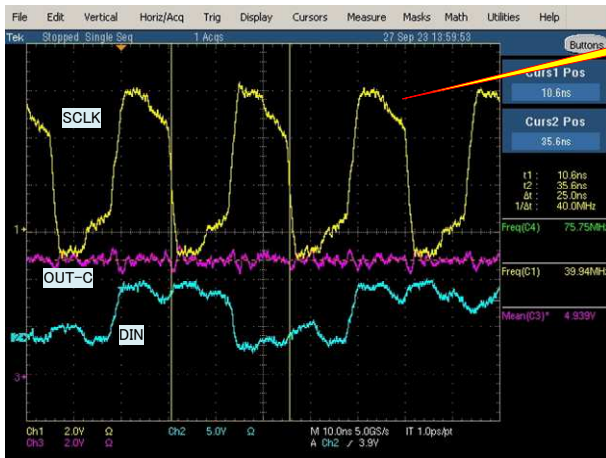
File Edit Vertical Horiz/Acq Trig Display Cursors Measure Masks Math Utilities Help

Tek Stopped Single Seq 1 Acqs 27 Sep 23 13:59:53

Buttons

Curs1 Pos
10.6ns

Curs2 Pos
35.6ns

t1 : 10.6ns
t2 : 35.6ns
Δt : 25.0ns
1/Δt : 40.0MHz

Freq(C4) 75.75MHz

Freq(C1) 39.94MHz

Mean(C3)* 4.939V

SCLK

OUT-C

DIN

1

3

Ch1 2.0V Ω
Ch3 2.0V Ω
Ch2 5.0V Ω
M 10.0ns 5.0GS/s IT 1.0ps/pt
A Ch2 ∕ 3.9V